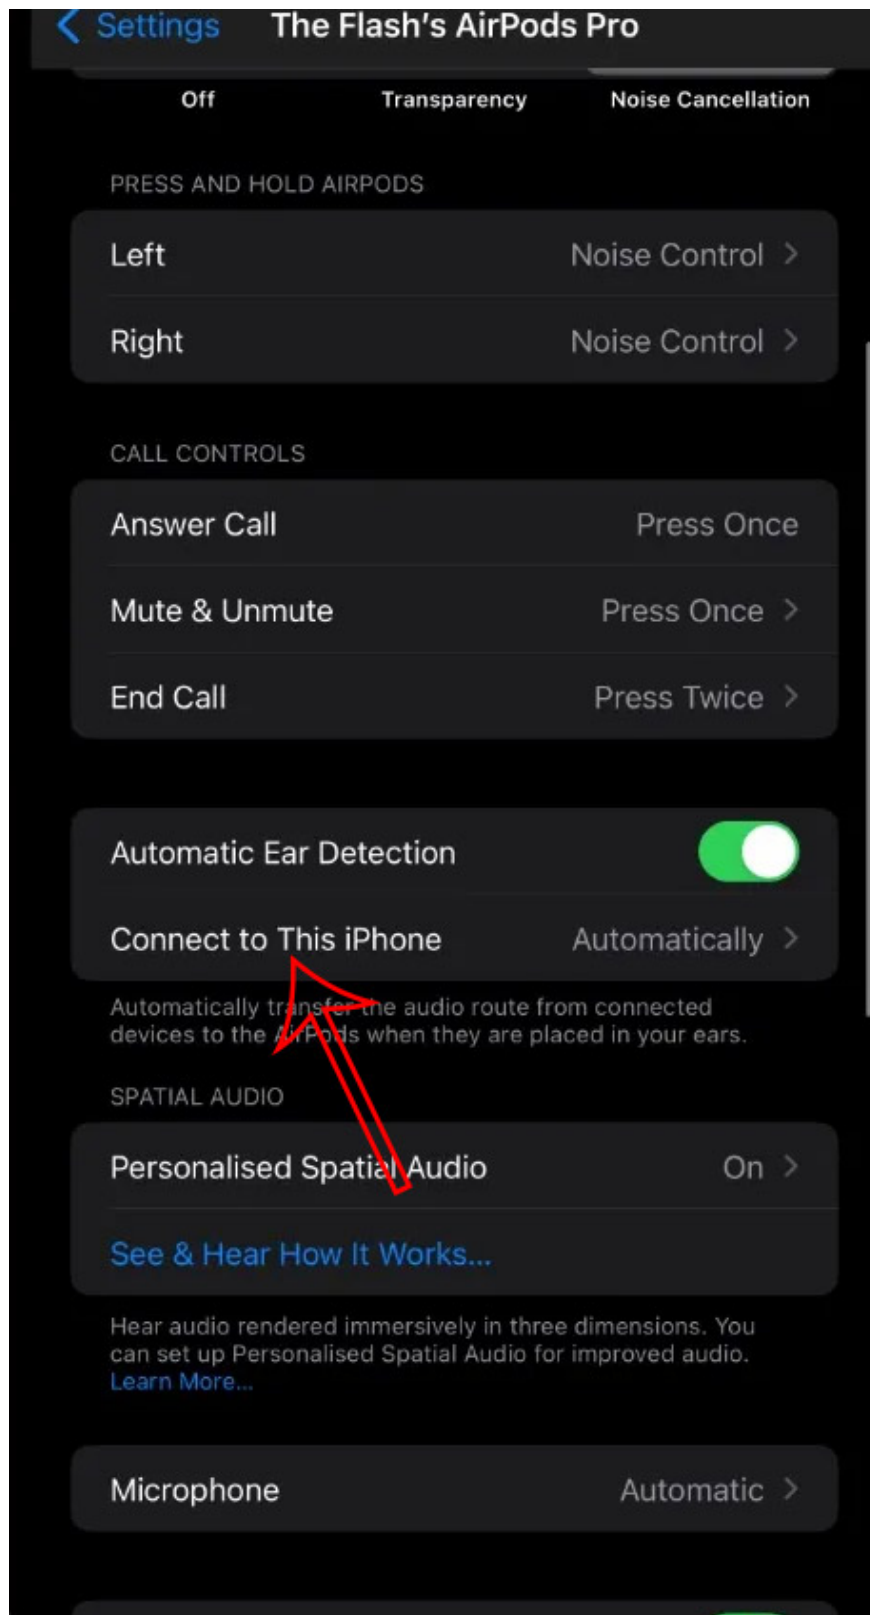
Settings The Flash's AirPods Pro

Off Transparency Noise Cancellation

PRESS AND HOLD AIRPODS

Left Noise Control >

Right Noise Control >

CALL CONTROLS

Answer Call Press Once

Mute & Unmute Press Once >

End Call Press Twice >

Automatic Ear Detection

Connect to This iPhone Automatically >

Automatically transfer the audio route from connected devices to the AirPods when they are placed in your ears.

SPATIAL AUDIO

Personalised Spatial Audio On >

See & Hear How It Works...

Hear audio rendered immersively in three dimensions. You can set up Personalised Spatial Audio for improved audio. Learn More...

Microphone Automatic >